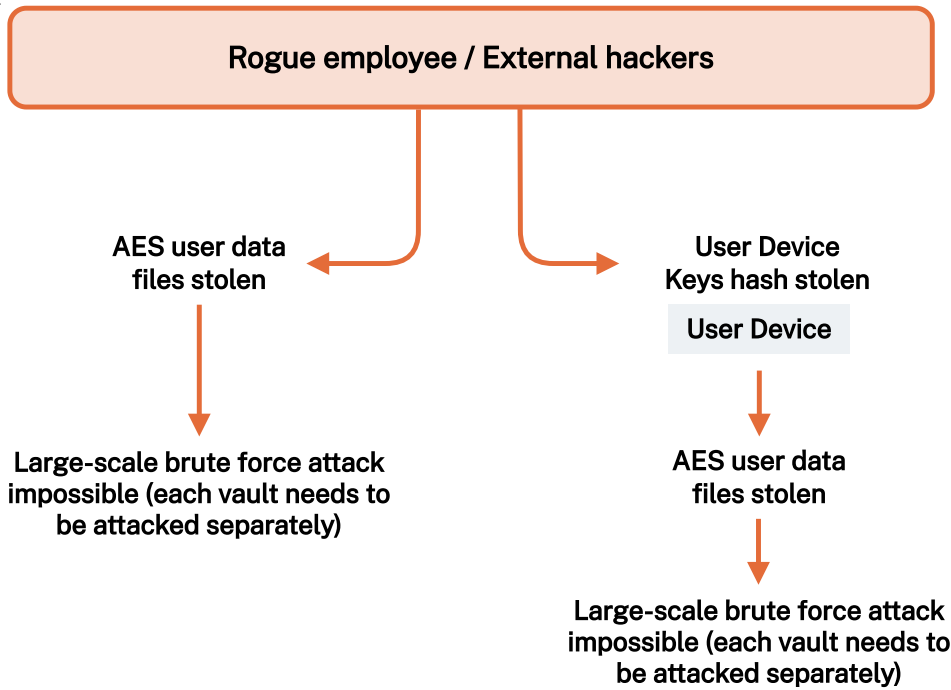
Rogue employee / External hackers

AES user data files stolen

Large-scale brute force attack impossible (each vault needs to be attacked separately)

User Device Keys hash stolen

User Device

AES user data files stolen

Large-scale brute force attack impossible (each vault needs to be attacked separately)